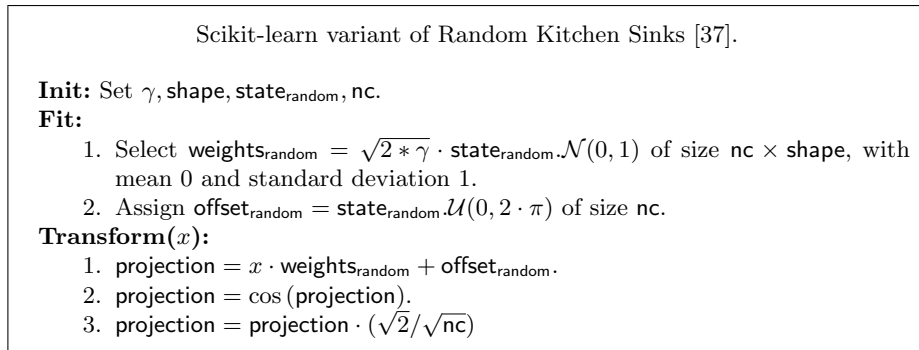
Scikit-learn variant of Random Kitchen Sinks [37].

**Init:** Set $\gamma, \mathsf{shape}, \mathsf{state}_{\mathsf{random}}, \mathsf{nc}$.

**Fit:**

1. Select $\mathsf{weights}_{\mathsf{random}} = \sqrt{2 * \gamma} \cdot \mathsf{state}_{\mathsf{random}}.\mathcal{N}(0,1)$ of size $\mathsf{nc} \times \mathsf{shape}$, with mean 0 and standard deviation 1.
2. Assign $\mathsf{offset}_{\mathsf{random}} = \mathsf{state}_{\mathsf{random}}.\mathcal{U}(0, 2 \cdot \pi)$ of size $\mathsf{nc}$.

**Transform($x$):**

1. $\mathsf{projection} = x \cdot \mathsf{weights}_{\mathsf{random}} + \mathsf{offset}_{\mathsf{random}}$.
2. $\mathsf{projection} = \cos(\mathsf{projection})$.
3. $\mathsf{projection} = \mathsf{projection} \cdot (\sqrt{2}/\sqrt{\mathsf{nc}})$